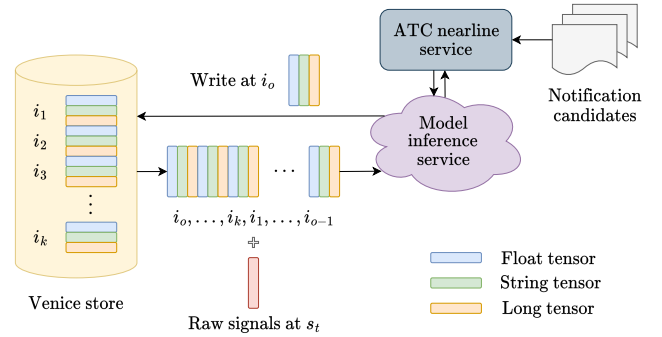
ATC nearline service

Notification candidates

Write at $i_o$

Model inference service

$i_1$
$i_2$
$i_3$
$\vdots$
$i_k$

$\cdots$

$i_o, \ldots, i_k, i_1, \ldots, i_{o-1}$

+

Venice store

Raw signals at $s_t$

Float tensor
String tensor
Long tensor